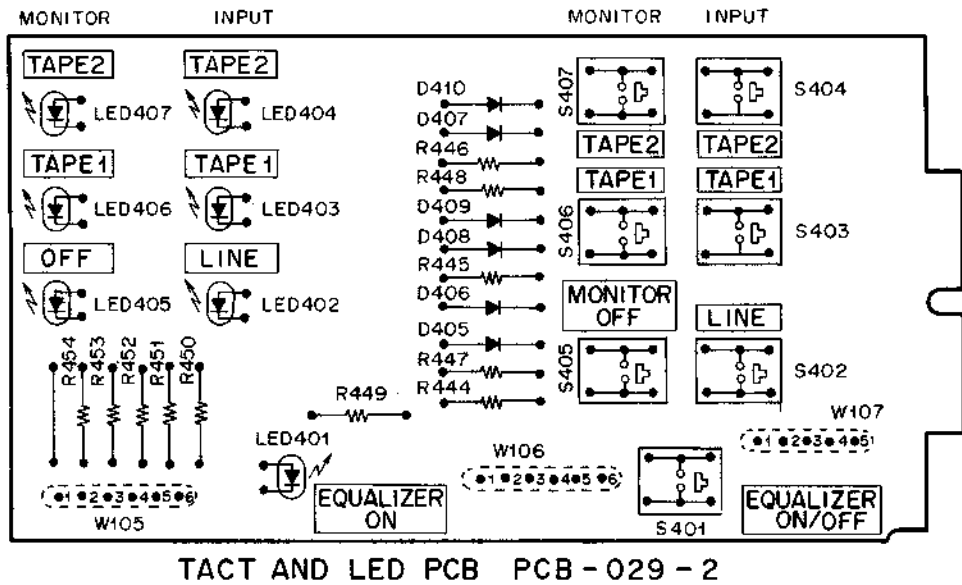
MONITOR INPUT MONITOR INPUT

TAPE2 TAPE2
LED407 LED404

TAPE1 TAPE1
LED406 LED403

OFF LINE
LED405 LED402

R454 R453 R452 R451 R450

•1 •2 •3 •4 •5 •6
W105

D410
D407
R446
R448
D409
D408
R445
D406
D405
R447
R444

R449

LED401

EQUALIZER ON

W106
•1 •2 •3 •4 •5 •6

S407 S404
TAPE2 TAPE2
TAPE1 TAPE1
S406 S403
MONITOR OFF
LINE
S405 S402

W107
•1 •2 •3 •4 •5

S401

EQUALIZER ON/OFF

TACT AND LED PCB PCB-029-2